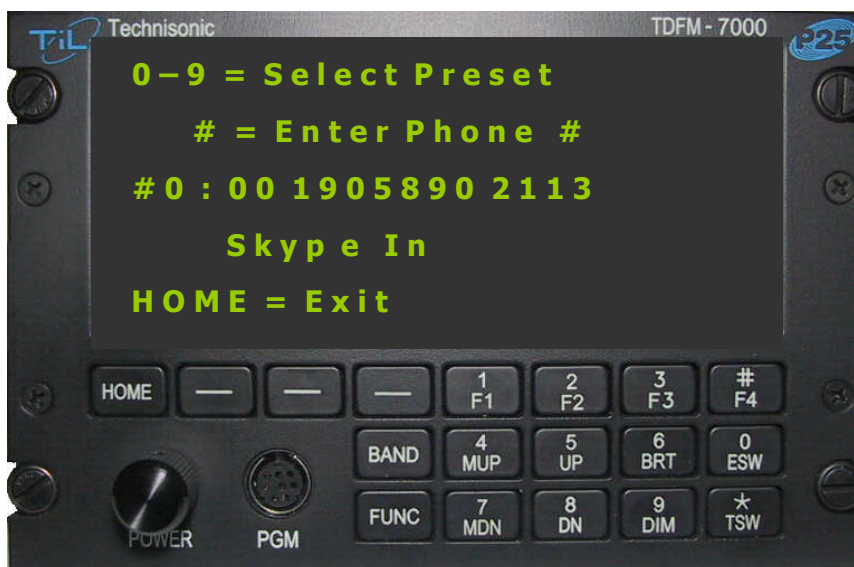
TiL Technisonic

TDFM - 7000

P25

0 – 9 = Select Preset

# = Enter Phone #

#0 : 00 1905890 2113

Skype In

HOME = Exit

HOME

—

—

—

1 F1

2 F2

3 F3

# F4

BAND

4 MUP

5 UP

6 BRT

0 ESW

FUNC

7 MDN

8 DN

9 DIM

* TSW

POWER

PGM